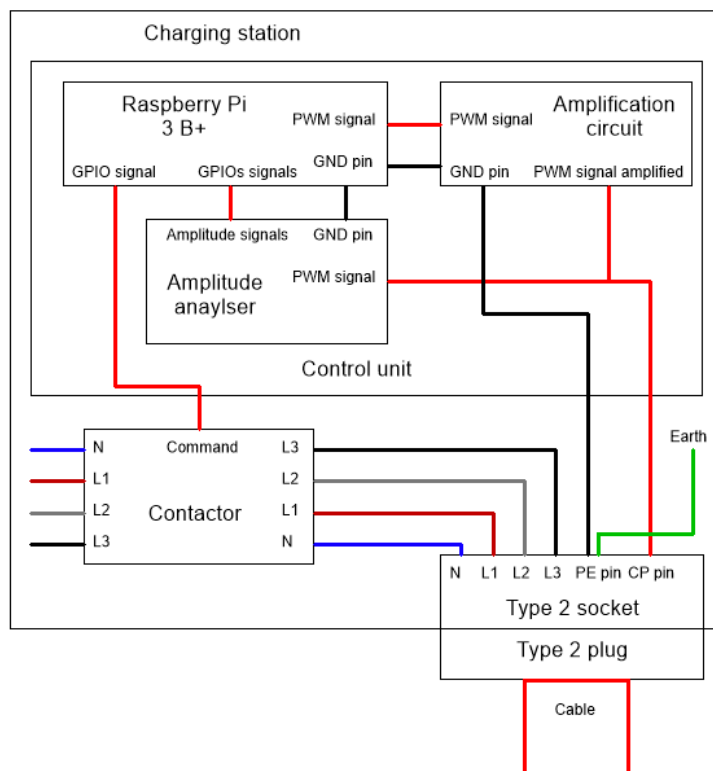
Charging station

Raspberry Pi
3 B+

PWM signal

GPIO signal

GPIOs signals

GND pin

PWM signal

Amplification circuit

GND pin

PWM signal amplified

Amplitude signals

GND pin

Amplitude anaylser

PWM signal

Control unit

N

L1

L2

L3

Command

Contactor

L3

L2

L1

N

Earth

N

L1

L2

L3

PE pin

CP pin

Type 2 socket

Type 2 plug

Cable